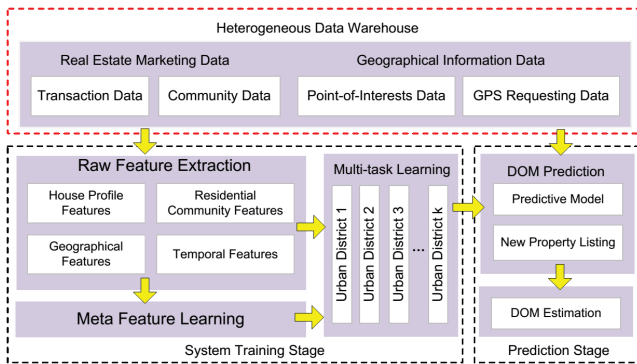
Heterogeneous Data Warehouse

Real Estate Marketing Data

Transaction Data

Community Data

Geographical Information Data

Point-of-Interests Data

GPS Requesting Data

Raw Feature Extraction

House Profile Features

Residential Community Features

Geographical Features

Temporal Features

Meta Feature Learning

Multi-task Learning

Urban District 1

Urban District 2

Urban District 3

...

Urban District k

System Training Stage

DOM Prediction

Predictive Model

New Property Listing

DOM Estimation

Prediction Stage